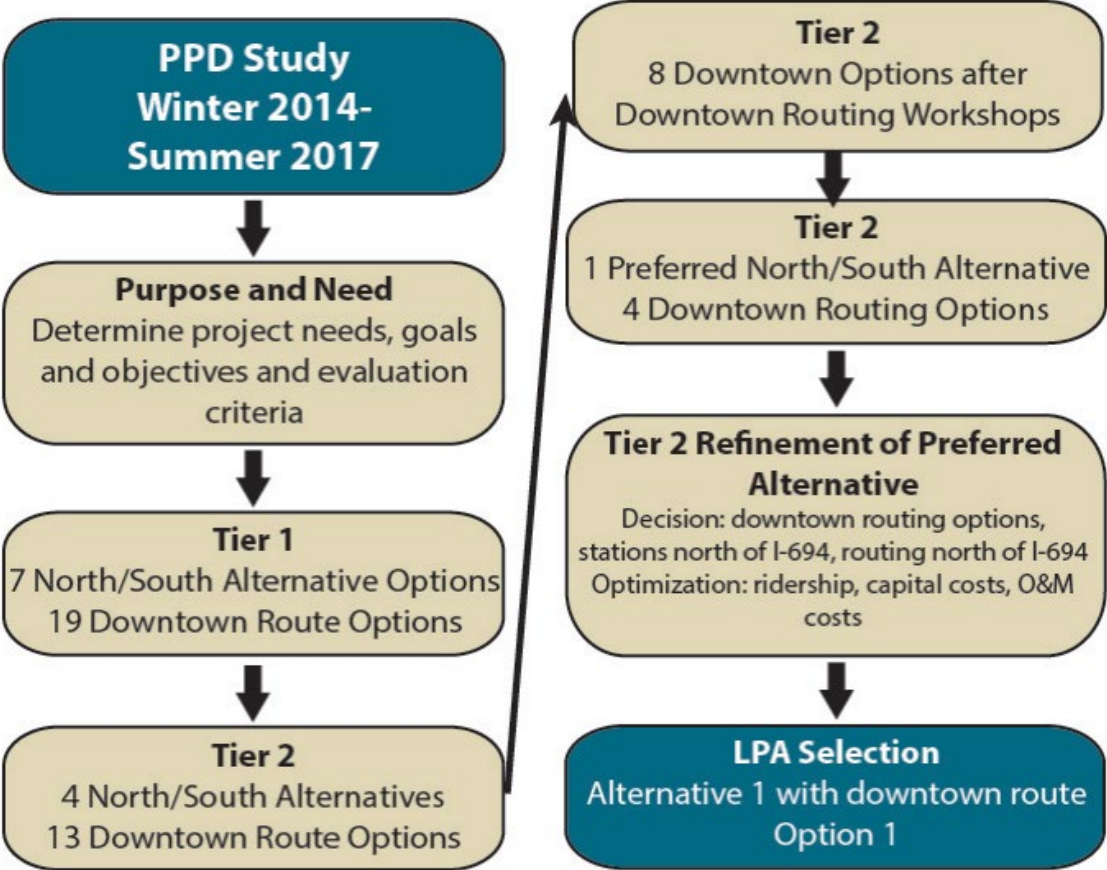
PPD Study
Winter 2014-Summer 2017

Purpose and Need
Determine project needs, goals and objectives and evaluation criteria

Tier 1
7 North/South Alternative Options
19 Downtown Route Options

Tier 2
4 North/South Alternatives
13 Downtown Route Options

Tier 2
8 Downtown Options after Downtown Routing Workshops

Tier 2
1 Preferred North/South Alternative
4 Downtown Routing Options

Tier 2 Refinement of Preferred Alternative
Decision: downtown routing options, stations north of I-694, routing north of I-694
Optimization: ridership, capital costs, O&M costs

LPA Selection
Alternative 1 with downtown route Option 1